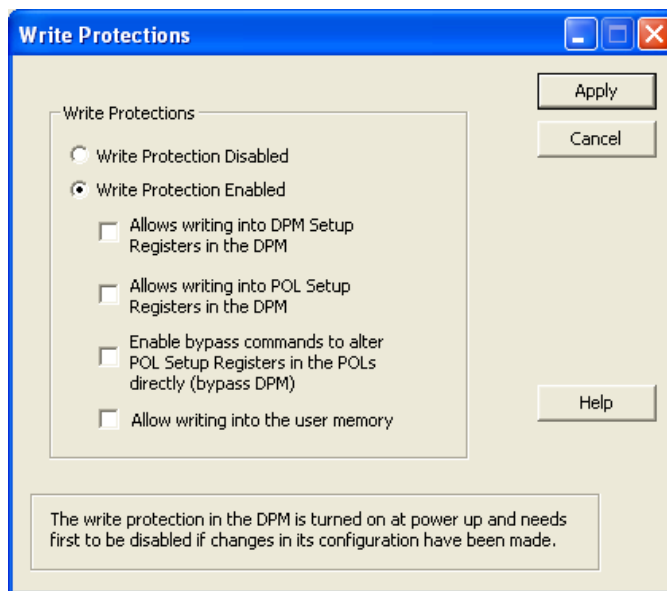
Write Protections

Apply

Cancel

Write Protections

Write Protection Disabled

Write Protection Enabled

Allows writing into DPM Setup Registers in the DPM

Allows writing into POL Setup Registers in the DPM

Enable bypass commands to alter POL Setup Registers in the POLs directly (bypass DPM)

Allow writing into the user memory

Help

The write protection in the DPM is turned on at power up and needs first to be disabled if changes in its configuration have been made.